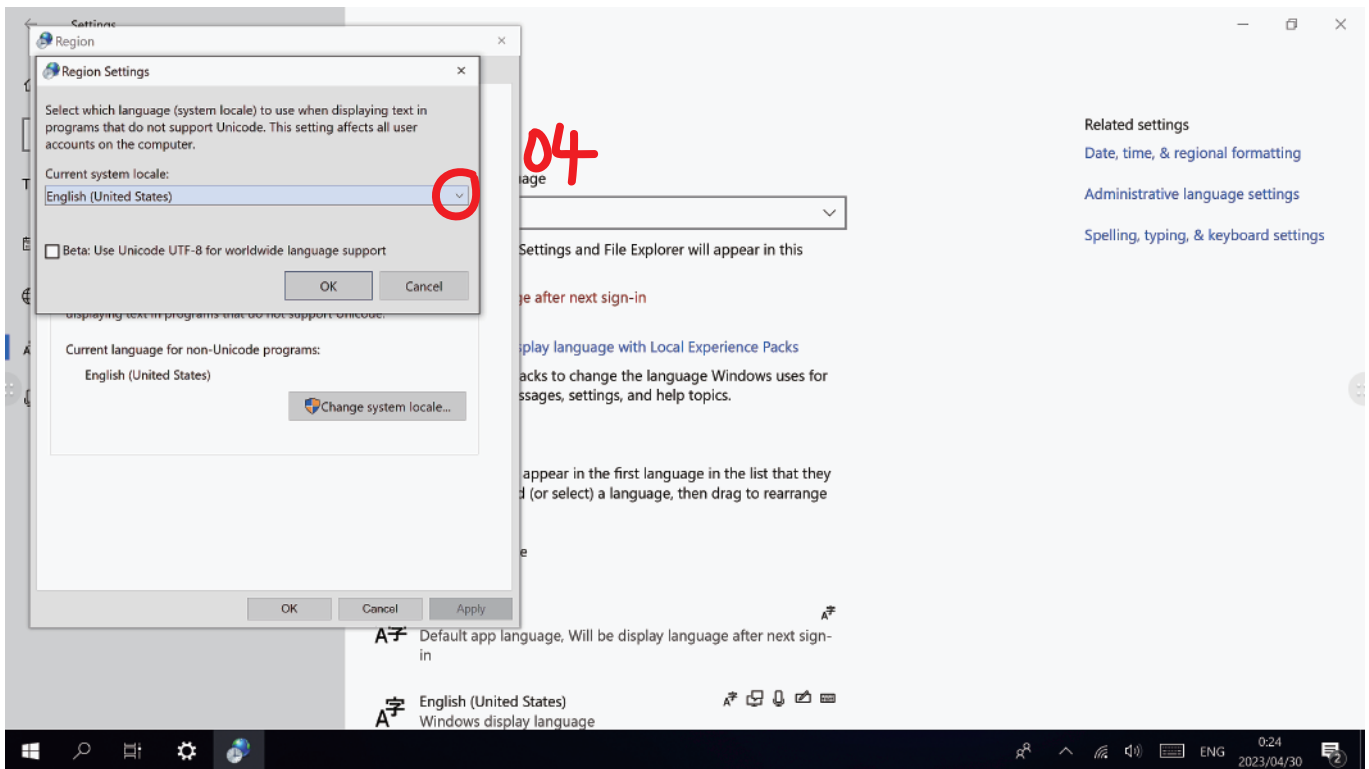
Settings

Region

Region Settings

Select which language (system locale) to use when displaying text in programs that do not support Unicode. This setting affects all user accounts on the computer.

Current system locale:

English (United States)

Beta: Use Unicode UTF-8 for worldwide language support

OK

Cancel

displaying text in programs that do not support Unicode.

Current language for non-Unicode programs:

English (United States)

Change system locale...

OK

Cancel

Apply

04

age

Settings and File Explorer will appear in this

ge after next sign-in

splay language with Local Experience Packs

acks to change the language Windows uses for ssages, settings, and help topics.

appear in the first language in the list that they d (or select) a language, then drag to rearrange

e

Default app language, Will be display language after next sign-in

English (United States)

Windows display language

Related settings

Date, time, & regional formatting

Administrative language settings

Spelling, typing, & keyboard settings

ENG

0:24

2023/04/30

2